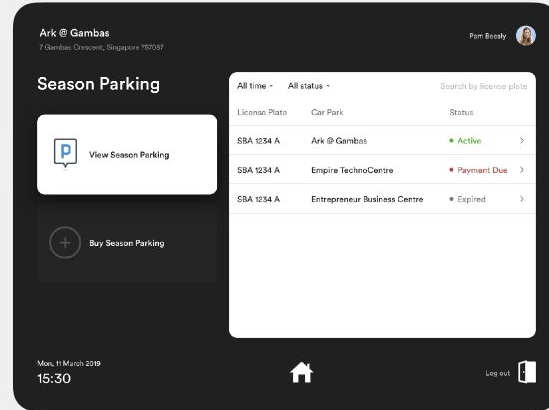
Ark @ Gambas
7 Gambas Crescent, Singapore 757087

Pam Beesly

Season Parking

View Season Parking

Buy Season Parking

All time ˅ All status ˅ Search by license plate

| License Plate | Car Park | Status |
|---|---|---|
| SBA 1234 A | Ark @ Gambas | • Active |
| SBA 1234 A | Empire TechnoCentre | • Payment Due |
| SBA 1234 A | Entrepreneur Business Centre | • Expired |

Mon, 11 March 2019
15:30

Log out